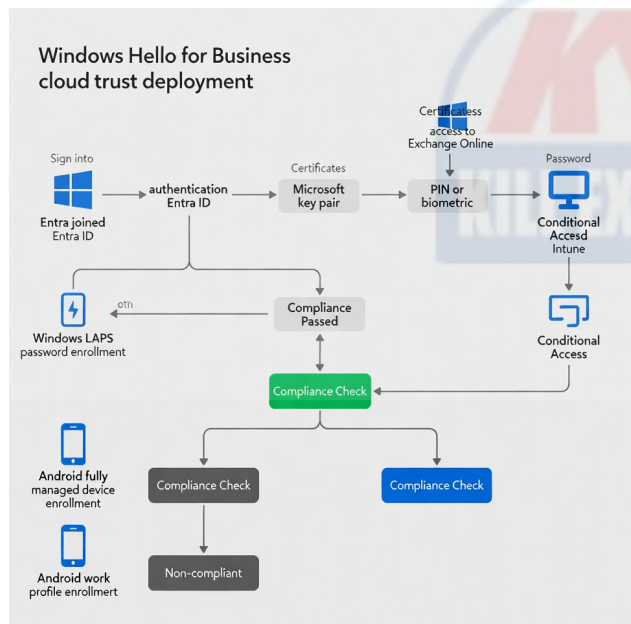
Windows Hello for Business cloud trust deployment

Sign into

Entra joined Entra ID

authentication Entra ID

Certificates

Microsoft key pair

Certificatess access to Exchange Online

PIN or biometric

Password

Conditional Accesd Intune

oth

Windows LAPS password enrollment

Compliance Passed

Conditional Access

Compliance Check

Android fully managed device enrollment

Compliance Check

Compliance Check

Android work profile enrollmert

Non-compliant